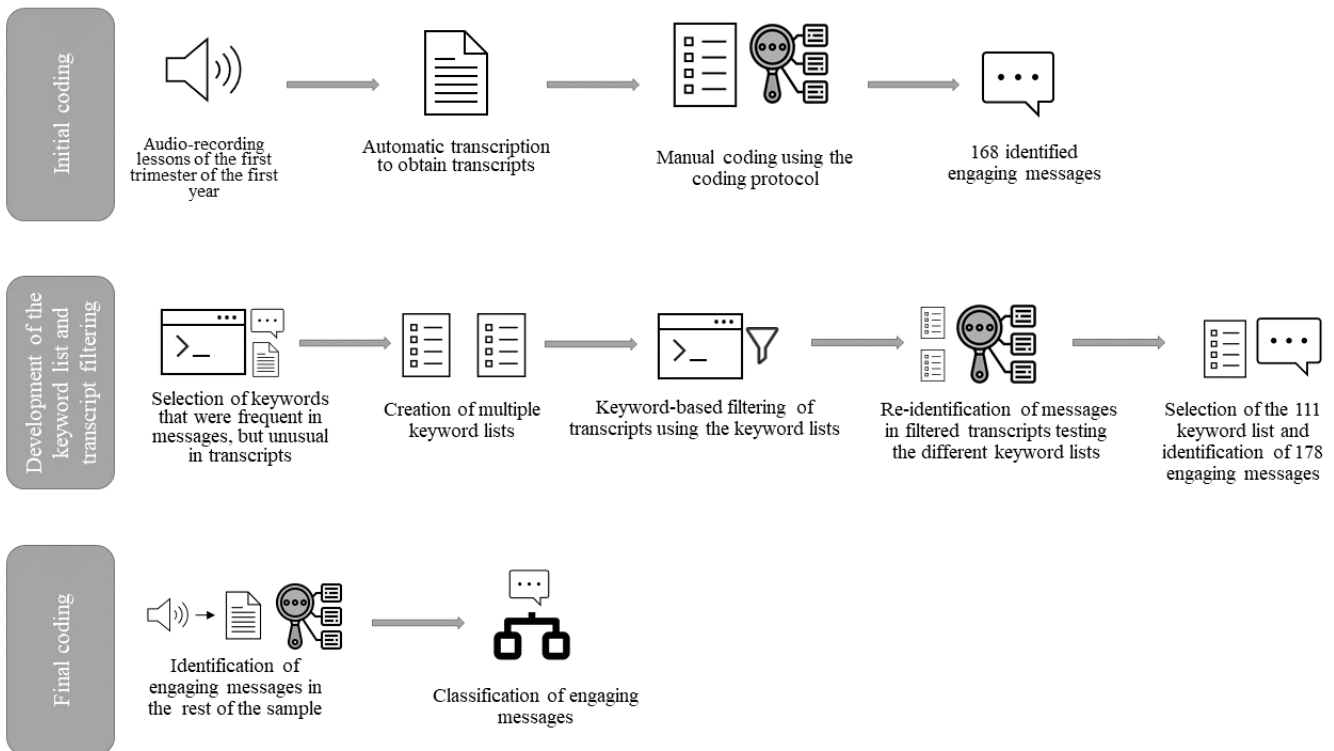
Initial coding

Audio-recording lessons of the first trimester of the first year

Automatic transcription to obtain transcripts

Manual coding using the coding protocol

168 identified engaging messages

Development of the keyword list and transcript filtering

Selection of keywords that were frequent in messages, but unusual in transcripts

Creation of multiple keyword lists

Keyword-based filtering of transcripts using the keyword lists

Re-identification of messages in filtered transcripts testing the different keyword lists

Selection of the 111 keyword list and identification of 178 engaging messages

Final coding

Identification of engaging messages in the rest of the sample

Classification of engaging messages